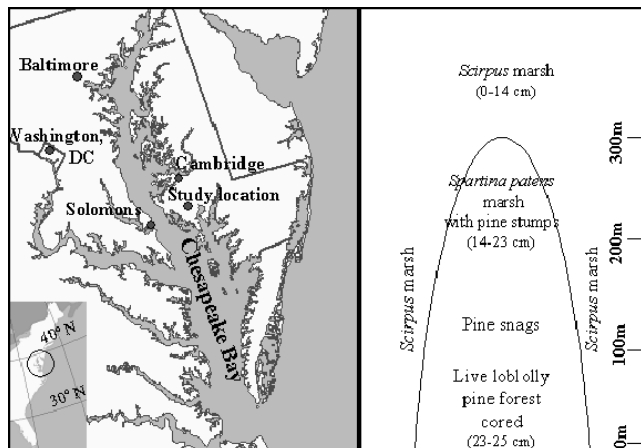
Baltimore
Washington, DC
Cambridge
Study location
Solomons
Chesapeake Bay
40° N
30° N

Scirpus marsh
(0-14 cm)
300m
Spartina patens marsh with pine stumps (14-23 cm)
200m
Scirpus marsh
Scirpus marsh
Pine snags
100m
Live loblolly pine forest cored
(23-25 cm)
0m